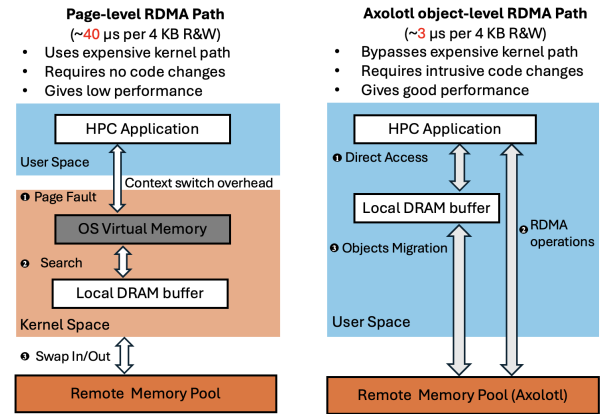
Page-level RDMA Path

(~40 μs per 4 KB R&W)

- Uses expensive kernel path
- Requires no code changes
- Gives low performance

HPC Application

User Space

Context switch overhead

❶ Page Fault

OS Virtual Memory

❷ Search

Local DRAM buffer

Kernel Space

❸ Swap In/Out

Remote Memory Pool

Axolotl object-level RDMA Path

(~3 μs per 4 KB R&W)

- Bypasses expensive kernel path
- Requires intrusive code changes
- Gives good performance

HPC Application

❶ Direct Access

Local DRAM buffer

❷ RDMA operations

❸ Objects Migration

User Space

Remote Memory Pool (Axolotl)